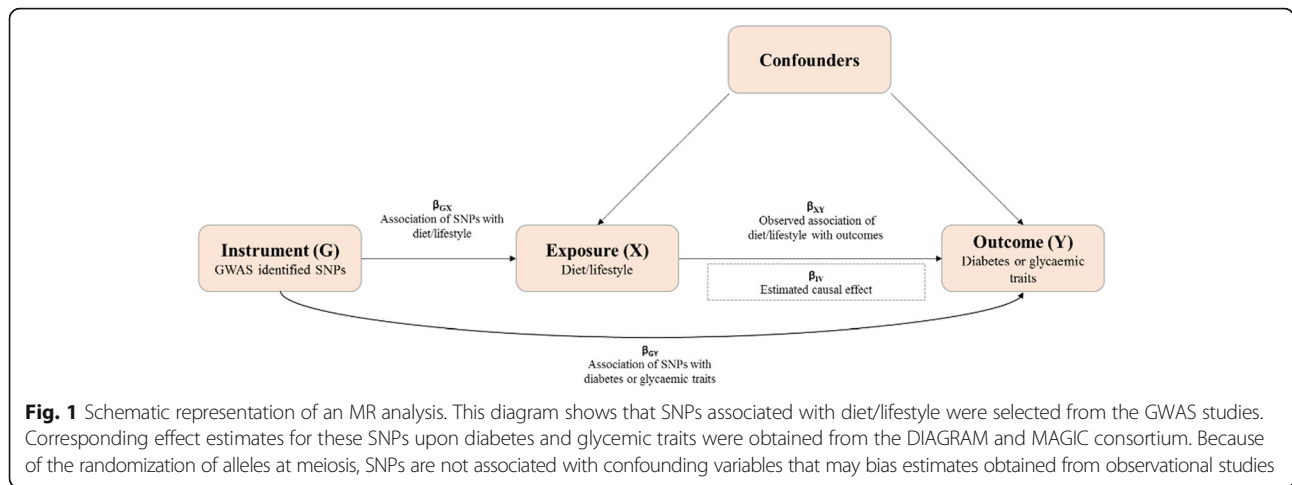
Confounders

$\beta_{GX}$
Association of SNPs with diet/lifestyle

$\beta_{XY}$
Observed association of diet/lifestyle with outcomes

Instrument (G)
GWAS identified SNPs

Exposure (X)
Diet/lifestyle

$\beta_{IV}$
Estimated causal effect

Outcome (Y)
Diabetes or glycaemic traits

$\beta_{GY}$
Association of SNPs with diabetes or glycaemic traits

Fig. 1 Schematic representation of an MR analysis. This diagram shows that SNPs associated with diet/lifestyle were selected from the GWAS studies. Corresponding effect estimates for these SNPs upon diabetes and glycemic traits were obtained from the DIAGRAM and MAGIC consortium. Because of the randomization of alleles at meiosis, SNPs are not associated with confounding variables that may bias estimates obtained from observational studies